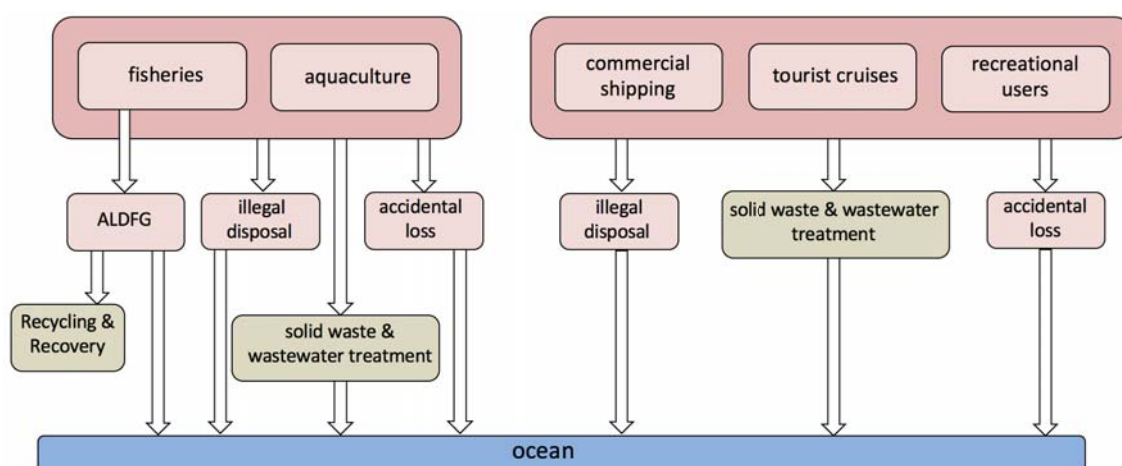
fisheries

aquaculture

commercial shipping

tourist cruises

recreational users

ALDFG

illegal disposal

accidental loss

illegal disposal

solid waste & wastewater treatment

accidental loss

Recycling & Recovery

solid waste & wastewater treatment

ocean